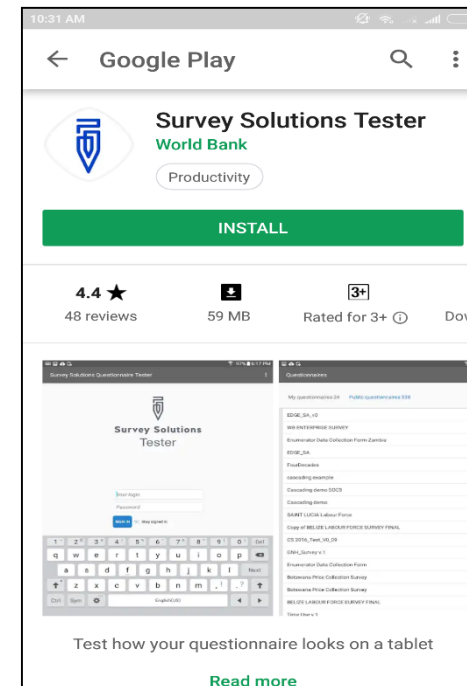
10:31 AM

Google Play

Survey Solutions Tester
World Bank
Productivity

INSTALL

4.4 ★
48 reviews

59 MB

3+
Rated for 3+ ⓘ

Dow

Survey Solutions Questionnaire Tester

Survey Solutions
Tester

Your login
Password
Sign in
Stay signed in

q w e r t y u i o p
a s d f g h j k l Next
z x c v b n m , . ?
Ctrl Sym English(US)

Questionnaires

My questionnaires 24 Public questionnaires 539

EDGE_SA_v3
WB ENTERPRISE SURVEY
Enumerator Data Collection Form Zambia
EDGE_SA
FourDecades
cascading example
Cascading demo SDC3
Cascading demo
SAINT LUCIA Labour Force
Copy of BELIZE LABOUR FORCE SURVEY FINAL
CS 2016_Test_V0_09
GNH_Survey v.1
Enumerator Data Collection Form
Botswana Price Collection Survey
Botswana Price Collection Survey
BELIZE LABOUR FORCE SURVEY FINAL
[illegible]

Test how your questionnaire looks on a tablet

Read more